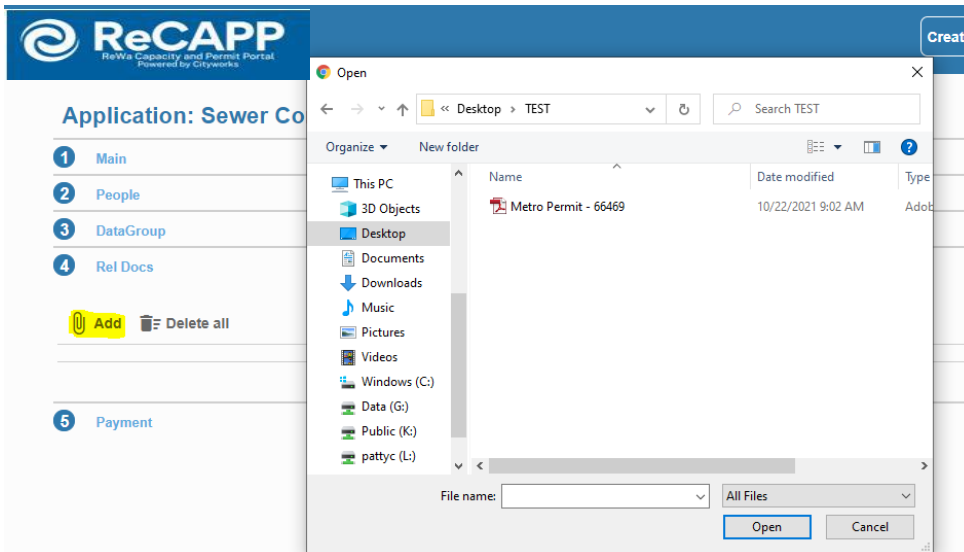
ReCAPP
ReWa Capacity and Permit Portal
Powered by Cityworks

Creat

Application: Sewer Co

1 Main

2 People

3 DataGroup

4 Rel Docs

Add Delete all

5 Payment

Open

« Desktop › TEST

Search TEST

Organize ▾ New folder

This PC
3D Objects
Desktop
Documents
Downloads
Music
Pictures
Videos
Windows (C:)
Data (G:)
Public (K:)
pattyc (L:)

| Name | Date modified | Type |
|---|---|---|
| Metro Permit - 66469 | 10/22/2021 9:02 AM | Adob |

File name:

All Files

Open

Cancel